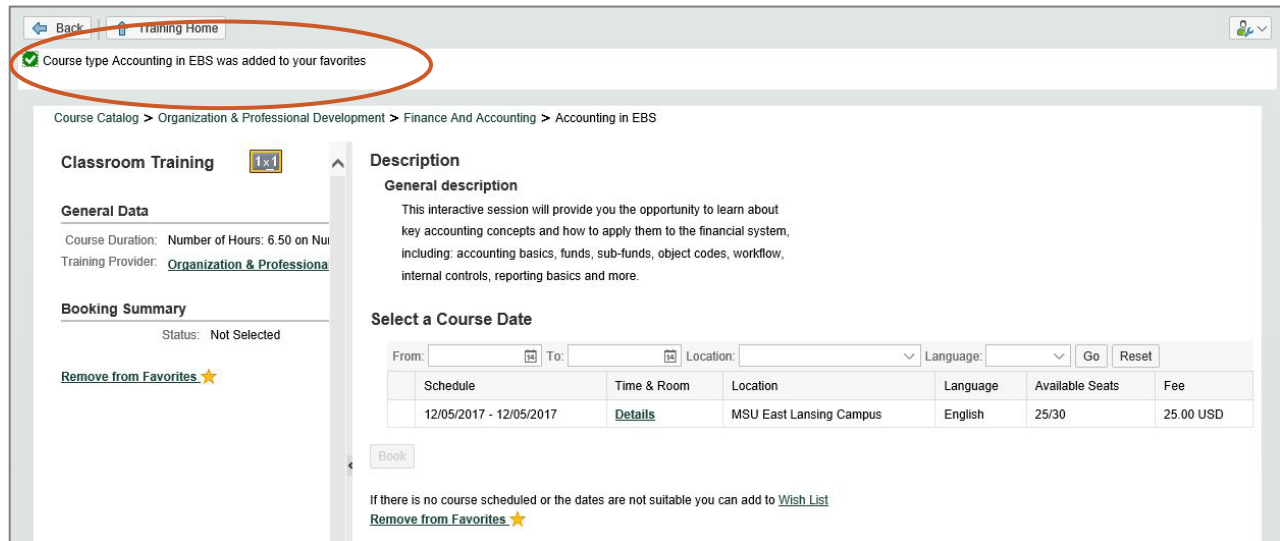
Back | Training Home

Course type Accounting in EBS was added to your favorites

Course Catalog > Organization & Professional Development > Finance And Accounting > Accounting in EBS

Classroom Training 1x1

General Data

Course Duration: Number of Hours: 6.50 on Nu
Training Provider: Organization & Professiona

Booking Summary

Status: Not Selected

Remove from Favorites

Description

General description

This interactive session will provide you the opportunity to learn about key accounting concepts and how to apply them to the financial system, including: accounting basics, funds, sub-funds, object codes, workflow, internal controls, reporting basics and more.

Select a Course Date

From: To: Location: Language: Go Reset

| | Schedule | Time & Room | Location | Language | Available Seats | Fee |
|---|---|---|---|---|---|---|
| | 12/05/2017 - 12/05/2017 | Details | MSU East Lansing Campus | English | 25/30 | 25.00 USD |

Book

If there is no course scheduled or the dates are not suitable you can add to Wish List
Remove from Favorites